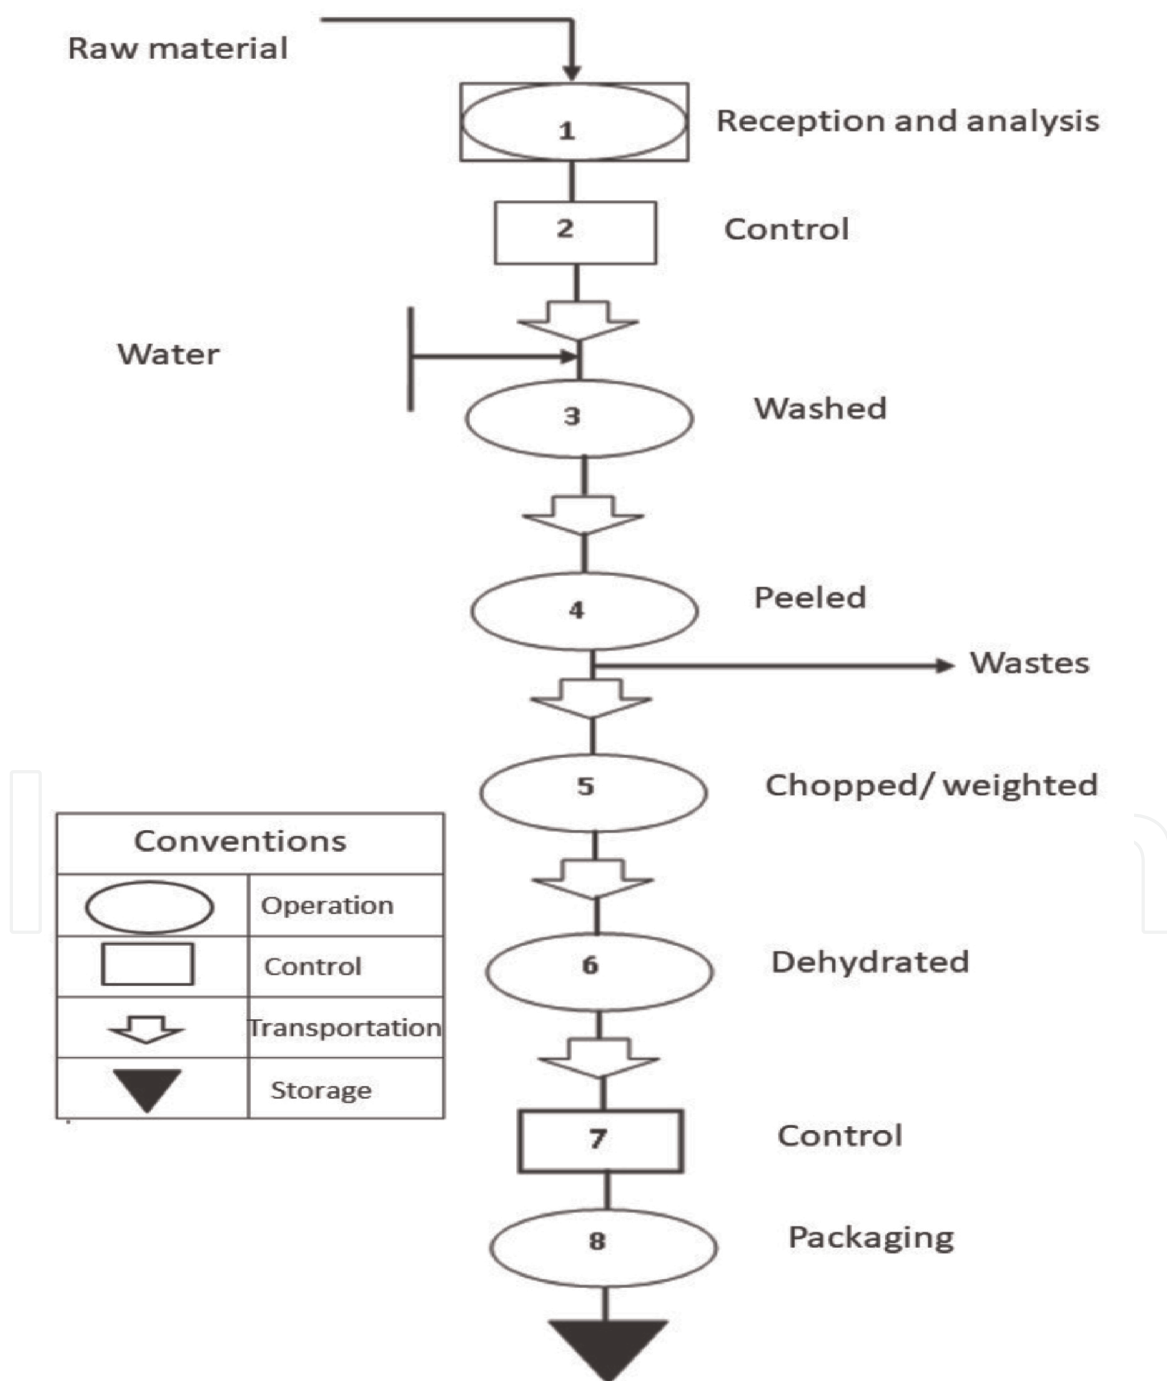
Raw material

1 Reception and analysis

2 Control

Water

3 Washed

4 Peeled

Wastes

5 Chopped/ weighted

6 Dehydrated

7 Control

8 Packaging

| Conventions | |
|---|---|
| | Operation |
| | Control |
| | Transportation |
| | Storage |